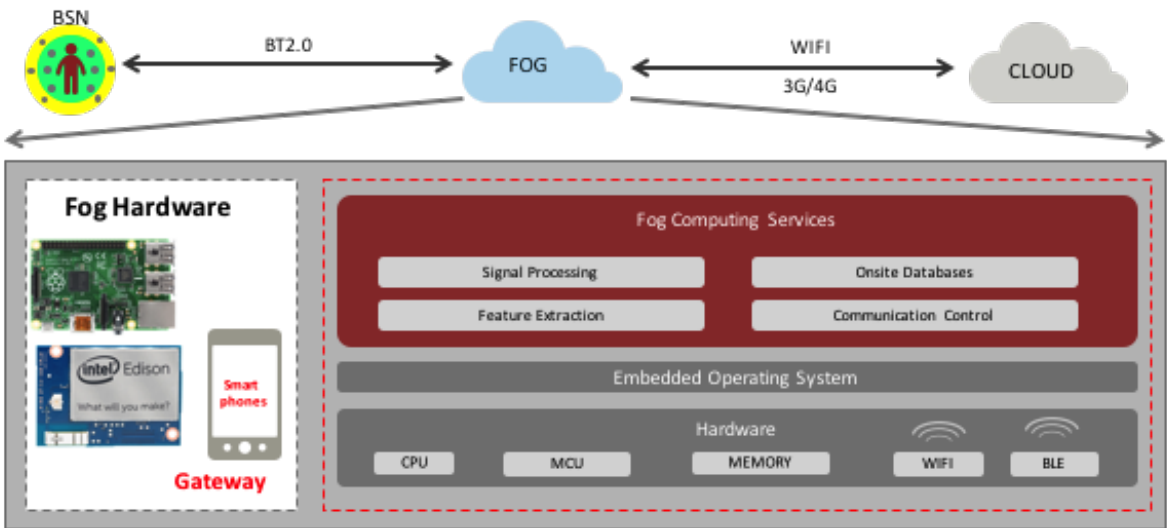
BSN

BT2.0

FOG

WIFI

3G/4G

CLOUD

Fog Hardware

intel Edison

What will you make?

Smart phones

Gateway

Fog Computing Services

Signal Processing

Onsite Databases

Feature Extraction

Communication Control

Embedded Operating System

Hardware

CPU

MCU

MEMORY

WIFI

BLE